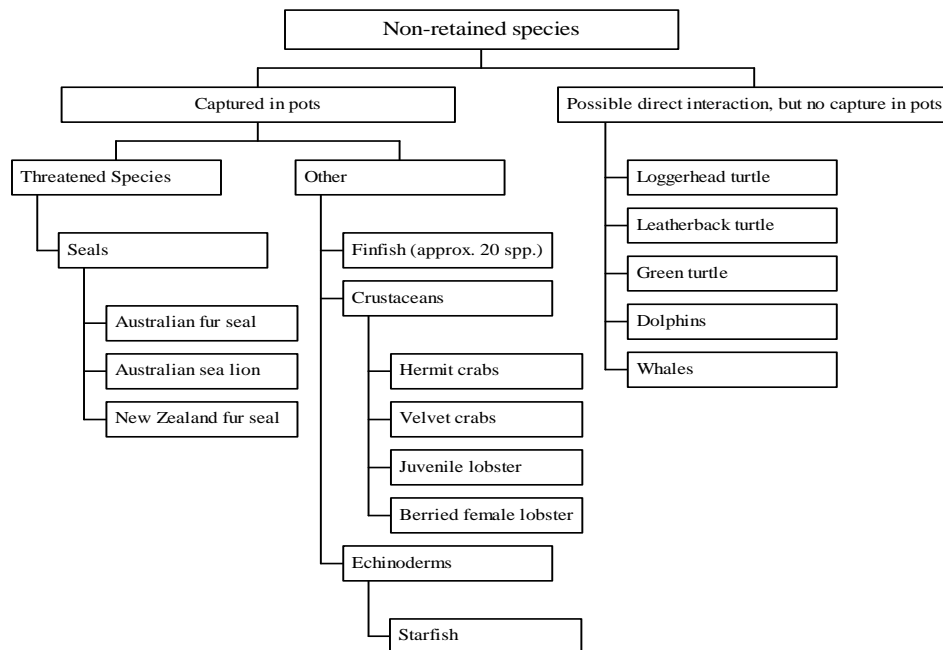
Non-retained species

Captured in pots

Threatened Species

Seals

Australian fur seal

Australian sea lion

New Zealand fur seal

Other

Finfish (approx. 20 spp.)

Crustaceans

Hermit crabs

Velvet crabs

Juvenile lobster

Berried female lobster

Echinoderms

Starfish

Possible direct interaction, but no capture in pots

Loggerhead turtle

Leatherback turtle

Green turtle

Dolphins

Whales